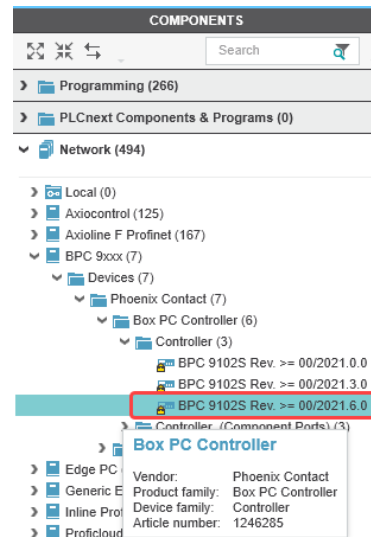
COMPONENTS

Search

Programming (266)

PLCnext Components & Programs (0)

Network (494)

Local (0)
Axiocontrol (125)
Axioline F Profinet (167)
BPC 9xxx (7)
Devices (7)
Phoenix Contact (7)
Box PC Controller (6)
Controller (3)
BPC 9102S Rev. >= 00/2021.0.0
BPC 9102S Rev. >= 00/2021.3.0
BPC 9102S Rev. >= 00/2021.6.0
Controller (Component Ports) (3)
Edge PC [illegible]
Generic E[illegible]
Inline Prof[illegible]
Proficloud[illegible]

Box PC Controller

| | |
|---|---|
| Vendor: | Phoenix Contact |
| Product family: | Box PC Controller |
| Device family: | Controller |
| Article number: | 1246285 |